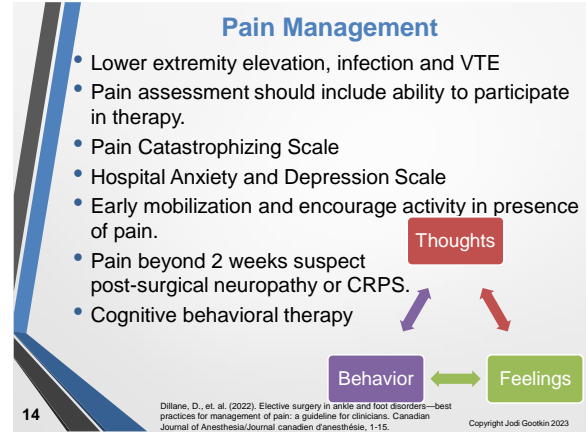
Pain Management

• Lower extremity elevation, infection and VTE
• Pain assessment should include ability to participate in therapy.
• Pain Catastrophizing Scale
• Hospital Anxiety and Depression Scale
• Early mobilization and encourage activity in presence of pain.
• Pain beyond 2 weeks suspect post-surgical neuropathy or CRPS.
• Cognitive behavioral therapy

Thoughts

Behavior

Feelings

14

Dillane, D., et. al. (2022). Elective surgery in ankle and foot disorders—best practices for management of pain: a guideline for clinicians. Canadian Journal of Anesthesia/Journal canadien d'anesthésie, 1-15.

Copyright Jodi Gootkin 2023